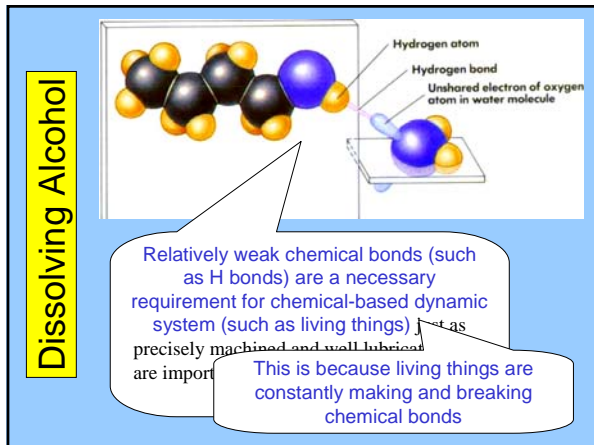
Dissolving Alcohol

Hydrogen atom

Hydrogen bond

Unshared electron of oxygen atom in water molecule

Relatively weak chemical bonds (such as H bonds) are a necessary requirement for chemical-based dynamic system (such as living things) just as precisely machined and well lubricat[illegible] are import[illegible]

This is because living things are constantly making and breaking chemical bonds